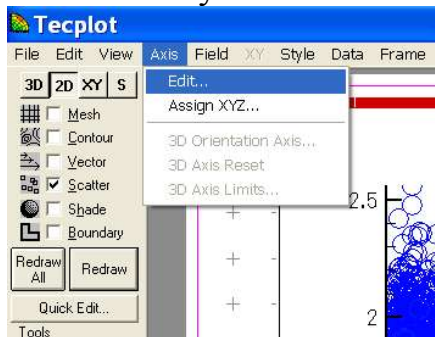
Tecplot

File Edit View Axis Field XY Style Data Frame

3D 2D XY S

Mesh
Contour
Vector
Scatter
Shade
Boundary

Redraw All
Redraw

Quick Edit...

Tools

Edit...
Assign XYZ...
3D Orientation Axis...
3D Axis Reset
3D Axis Limits...

2.5
2